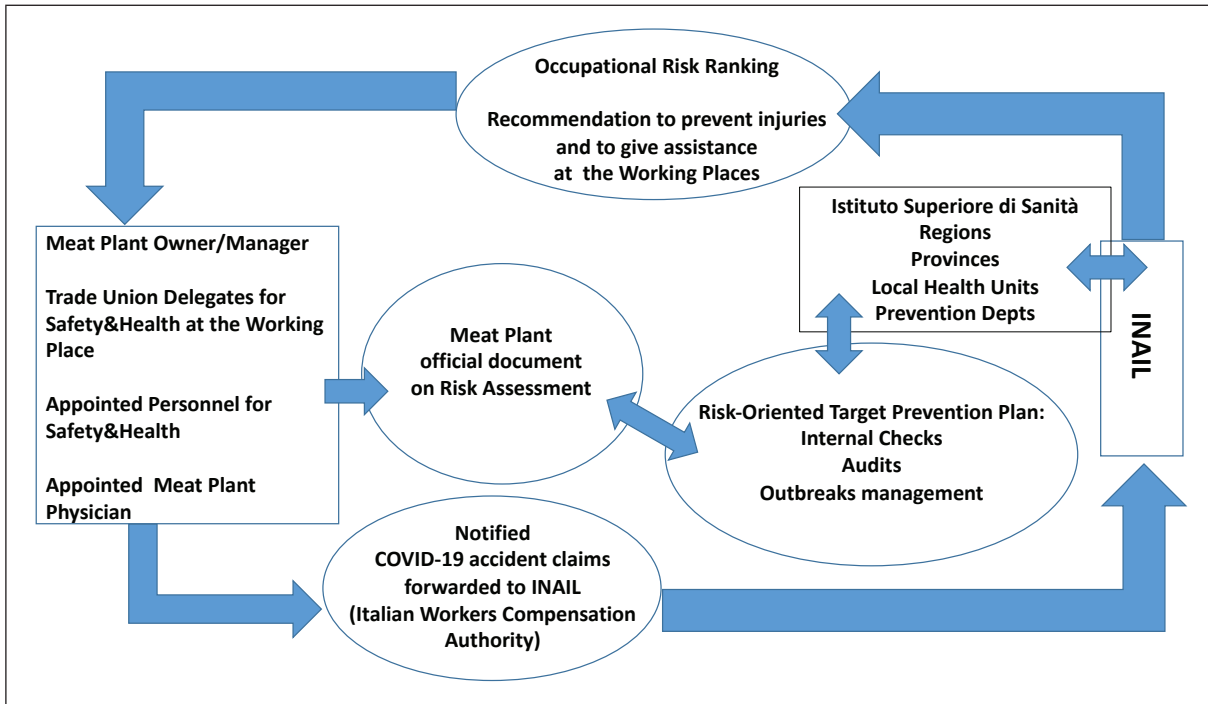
Occupational Risk Ranking

Recommendation to prevent injuries and to give assistance at the Working Places

Istituto Superiore di Sanità
Regions
Provinces
Local Health Units
Prevention Depts

INAIL

Meat Plant Owner/Manager

Trade Union Delegates for Safety&Health at the Working Place

Appointed Personnel for Safety&Health

Appointed Meat Plant Physician

Meat Plant official document on Risk Assessment

Risk-Oriented Target Prevention Plan:
Internal Checks
Audits
Outbreaks management

Notified COVID-19 accident claims forwarded to INAIL (Italian Workers Compensation Authority)